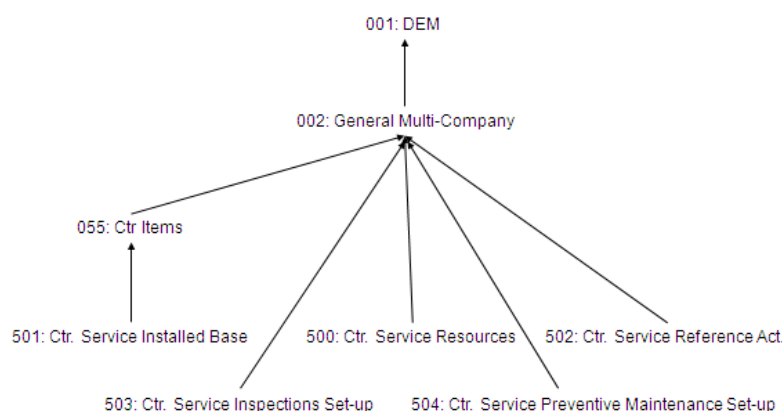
001: DEM

002: General Multi-Company

055: Ctr Items

501: Ctr. Service Installed Base

500: Ctr. Service Resources

502: Ctr. Service Reference Act.

503: Ctr. Service Inspections Set-up

504: Ctr. Service Preventive Maintenance Set-up